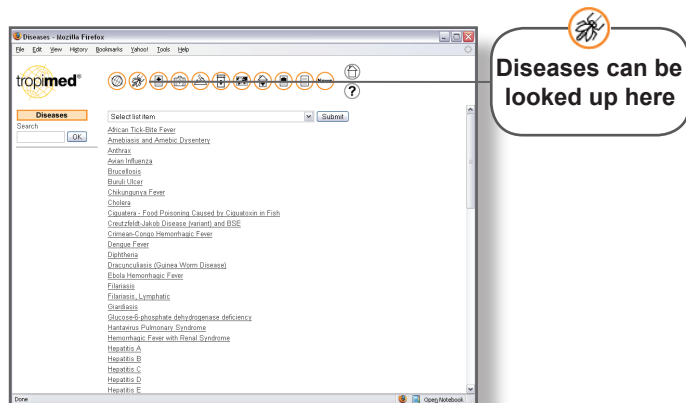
Diseases - Mozilla Firefox
File Edit View History Bookmarks Yahoo! Tools Help
tropimed®
Diseases
Search
OK
Select list item
Submit
African Tick-Bite Fever
Amebiasis and Amebic Dysentery
Anthrax
Avian Influenza
Brucellosis
Buruli Ulcer
Chikungunya Fever
Cholera
Ciguatera - Food Poisoning Caused by Ciguatoxin in Fish
Creutzfeldt-Jakob Disease (variant) and BSE
Crimean-Congo Hemorrhagic Fever
Dengue Fever
Diphtheria
Dracunculiasis (Guinea Worm Disease)
Ebola Hemorrhagic Fever
Filariasis
Filariasis, Lymphatic
Giardiasis
Glucose-6-phosphate dehydrogenase deficiency
Hantavirus Pulmonary Syndrome
Hemorrhagic Fever with Renal Syndrome
Hepatitis A
Hepatitis B
Hepatitis C
Hepatitis D
Hepatitis E
Done
Open Notebook
?
Diseases can be looked up here